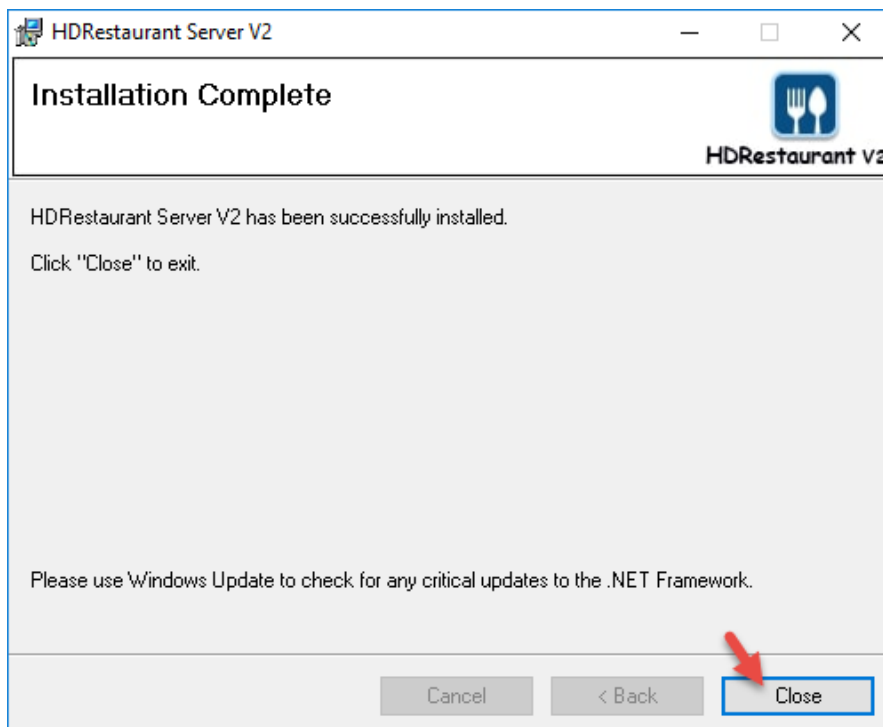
HDRestaurant Server V2

Installation Complete

HDRestaurant V2

HDRestaurant Server V2 has been successfully installed.

Click "Close" to exit.

Please use Windows Update to check for any critical updates to the .NET Framework.

Cancel

< Back

Close